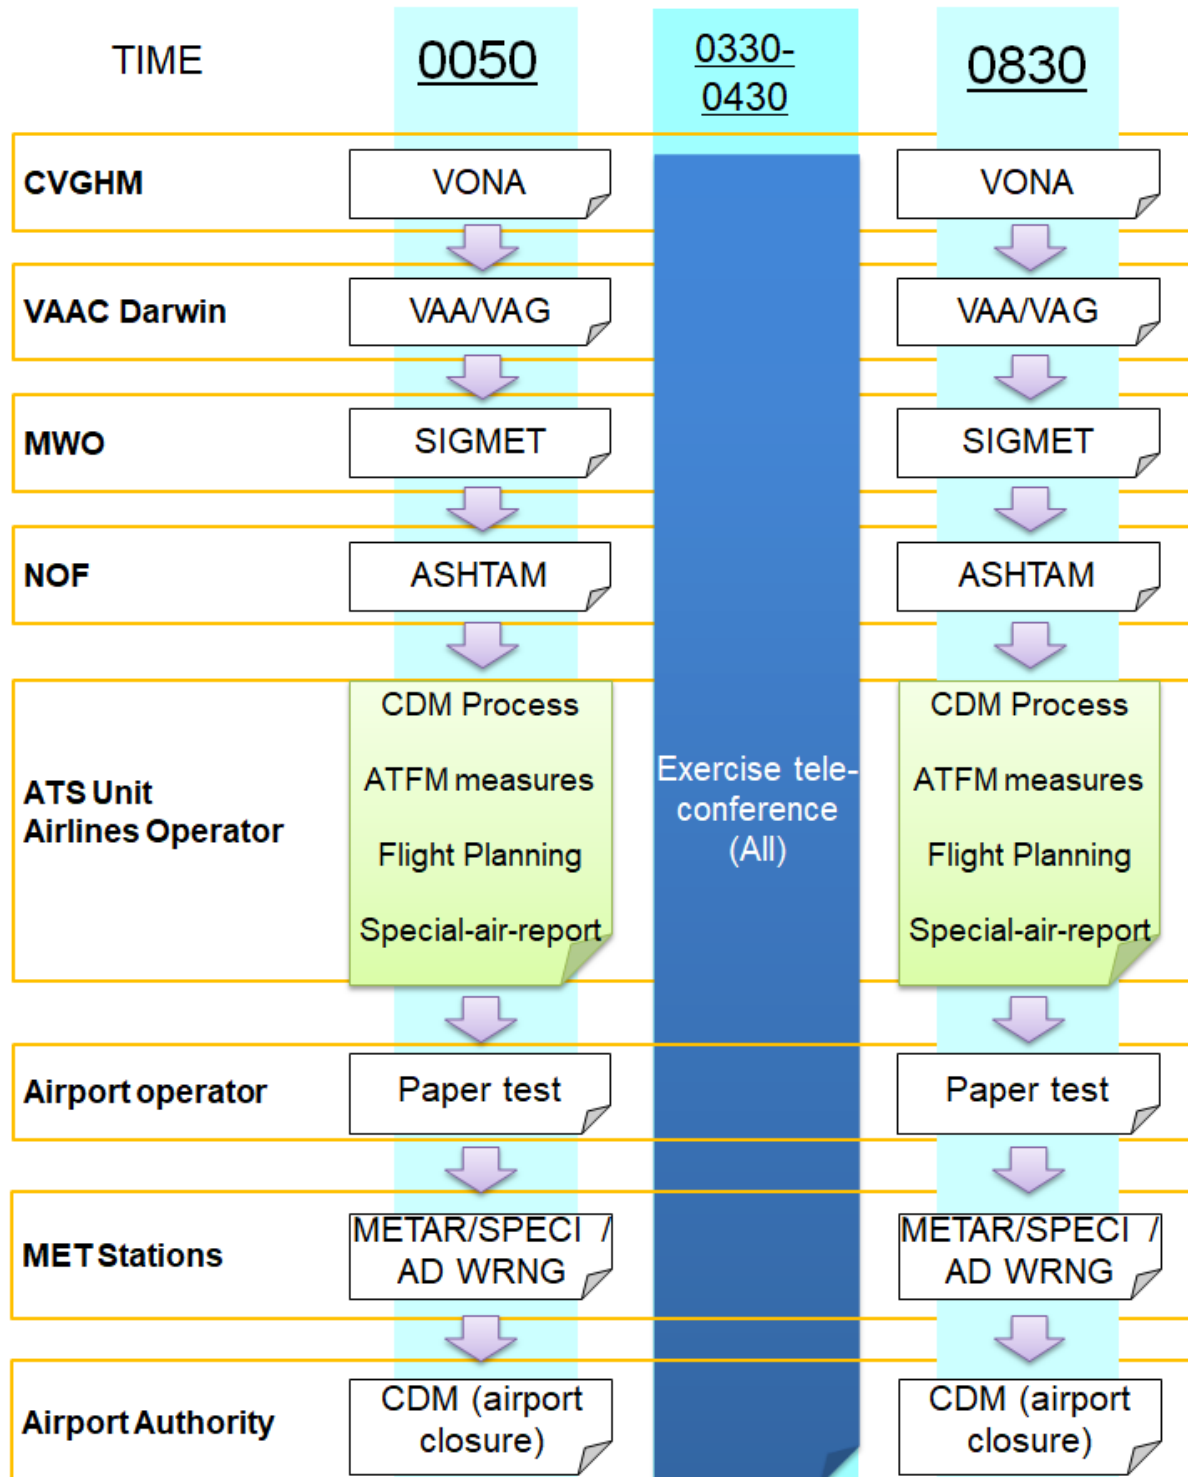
| TIME | 0050 | 0330-0430 | 0830 |
|---|---|---|---|
| CVGHM | VONA | Exercise tele-conference (All) | VONA |
| VAAC Darwin | VAA/VAG | | VAA/VAG |
| MWO | SIGMET | | SIGMET |
| NOF | ASHTAM | | ASHTAM |
| ATS Unit Airlines Operator | CDM Process ATFM measures Flight Planning Special-air-report | | CDM Process ATFM measures Flight Planning Special-air-report |
| Airport operator | Paper test | | Paper test |
| MET Stations | METAR/SPECI / AD WRNG | | METAR/SPECI / AD WRNG |
| Airport Authority | CDM (airport closure) | | CDM (airport closure) |